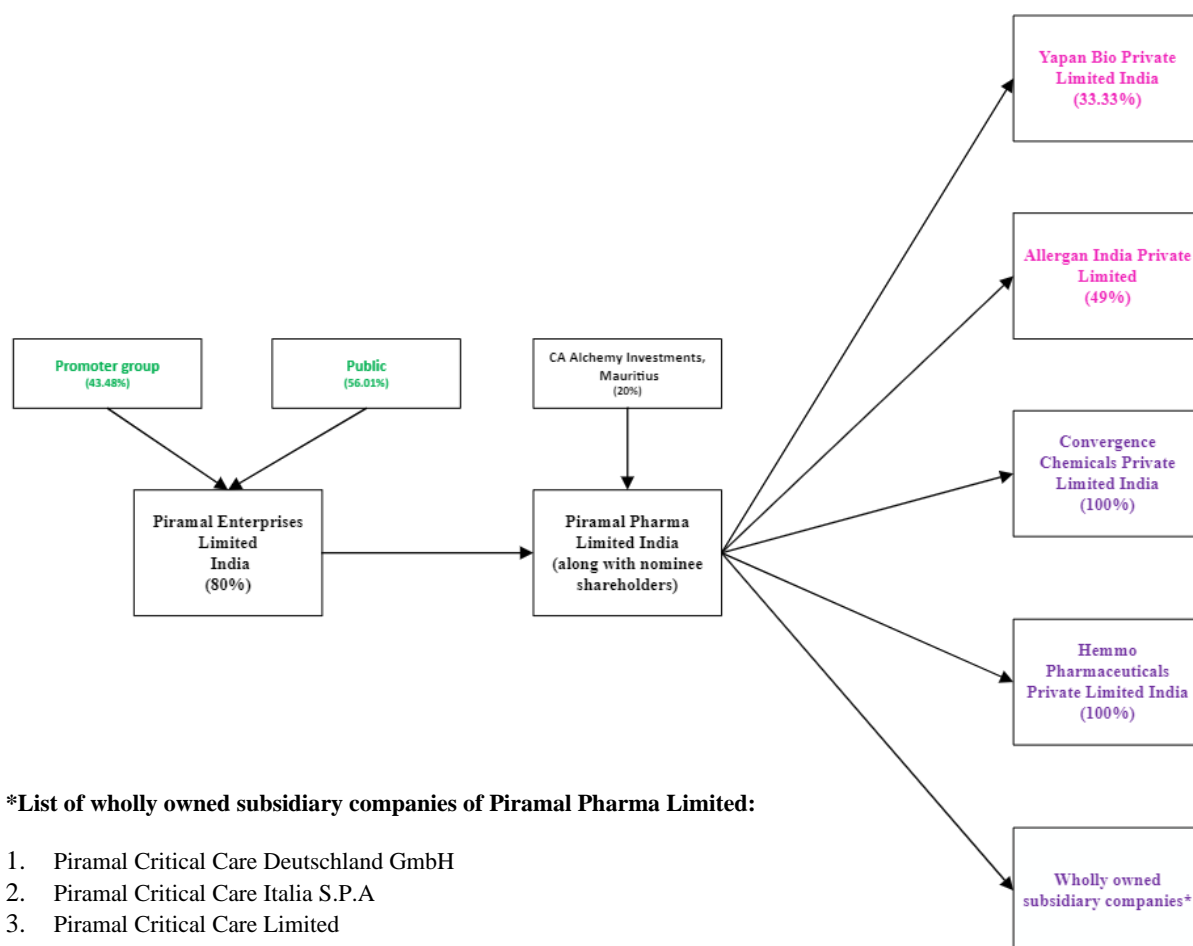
Promoter group
(43.48%)

Public
(56.01%)

CA Alchemy Investments, Mauritius
(20%)

Piramal Enterprises Limited India
(80%)

Piramal Pharma Limited India
(along with nominee shareholders)

Yapan Bio Private Limited India
(33.33%)

Allergan India Private Limited
(49%)

Convergence Chemicals Private Limited India
(100%)

Hemmo Pharmaceuticals Private Limited India
(100%)

Wholly owned subsidiary companies*

*List of wholly owned subsidiary companies of Piramal Pharma Limited:

1. Piramal Critical Care Deutschland GmbH
2. Piramal Critical Care Italia S.P.A
3. Piramal Critical Care Limited